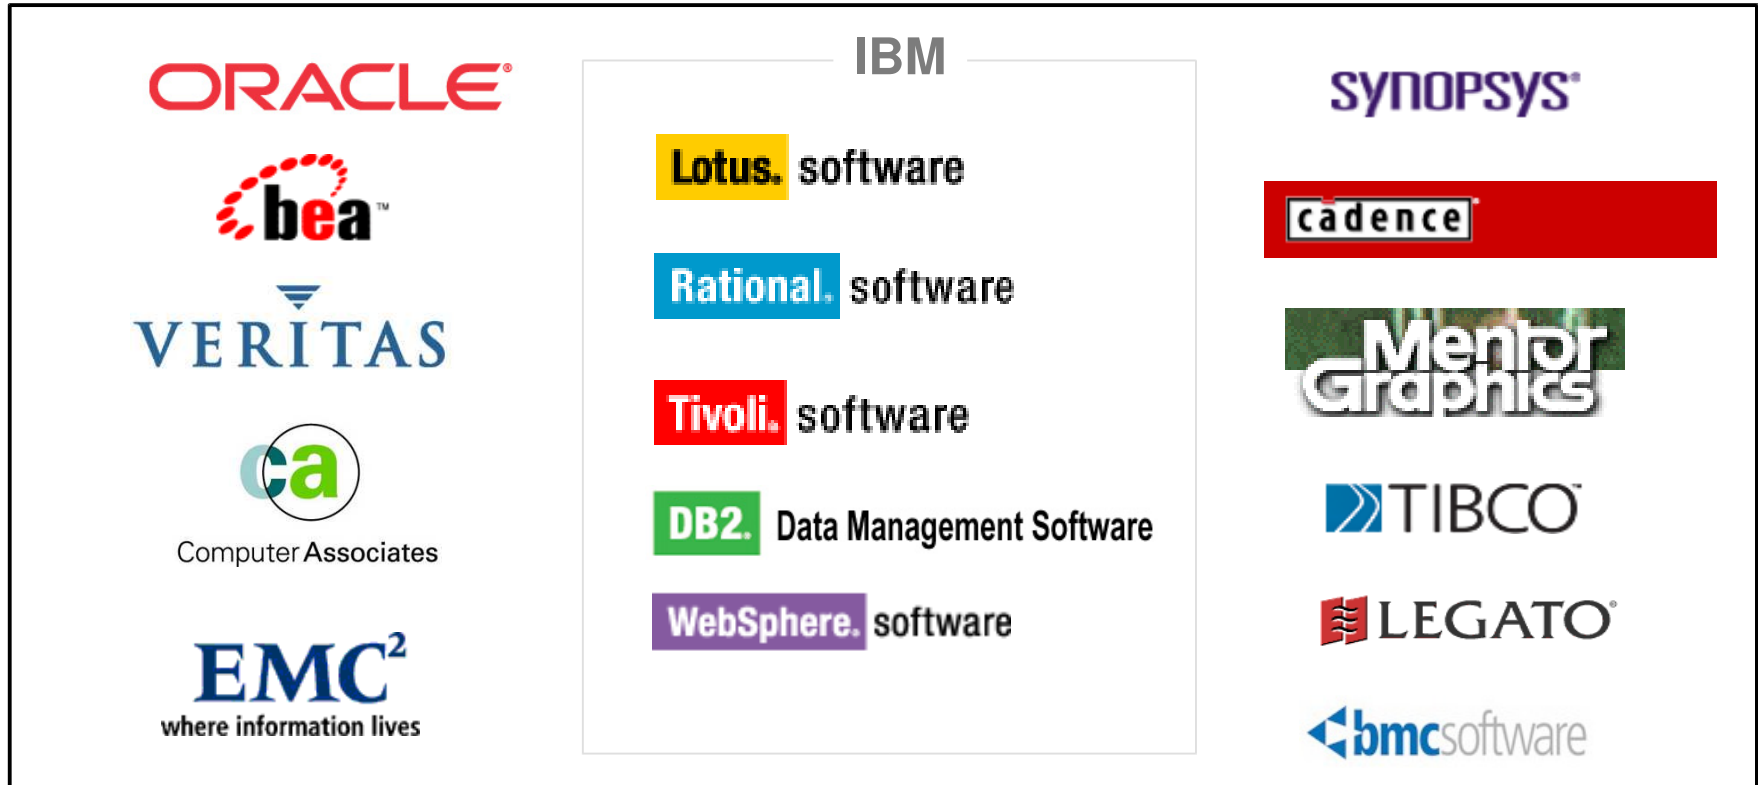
ORACLE

bea

VERITAS

ca
Computer Associates

EMC$^2$
where information lives

IBM

Lotus. software

Rational. software

Tivoli. software

DB2. Data Management Software

WebSphere. software

SYNOPSYS

cadence

Mentor Graphics

TIBCO

LEGATO

bmcsoftware